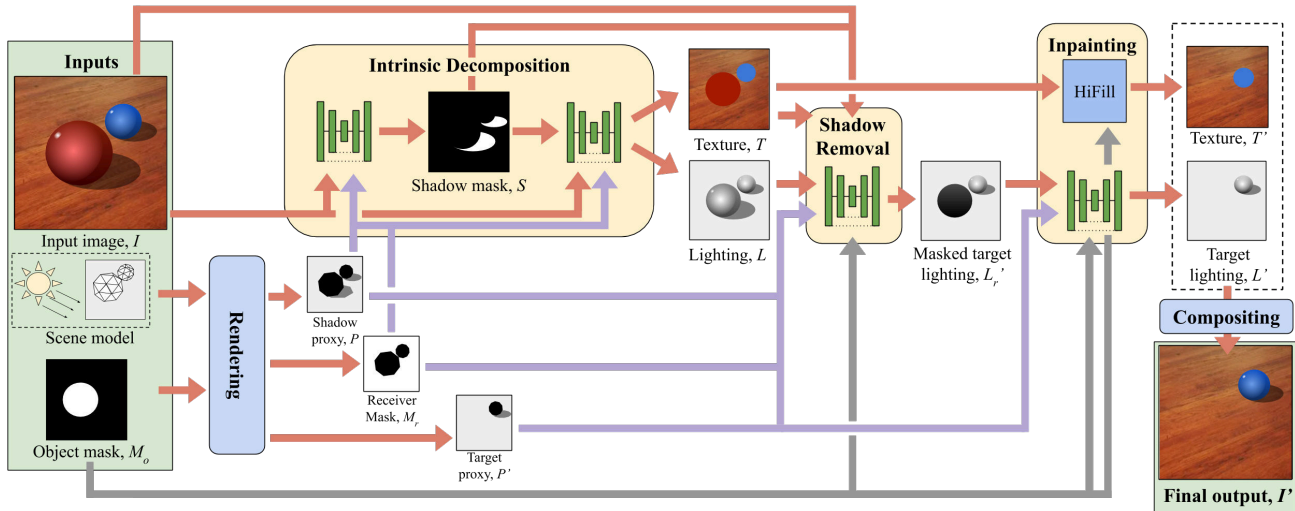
Inputs

Input image, $I$

Scene model

Object mask, $M_o$

Rendering

Shadow proxy, $P$

Receiver Mask, $M_r$

Target proxy, $P'$

Intrinsic Decomposition

Shadow mask, $S$

Texture, $T$

Lighting, $L$

Shadow Removal

Masked target lighting, $L_r'$

Inpainting

HiFill

Texture, $T'$

Target lighting, $L'$

Compositing

Final output, $I'$